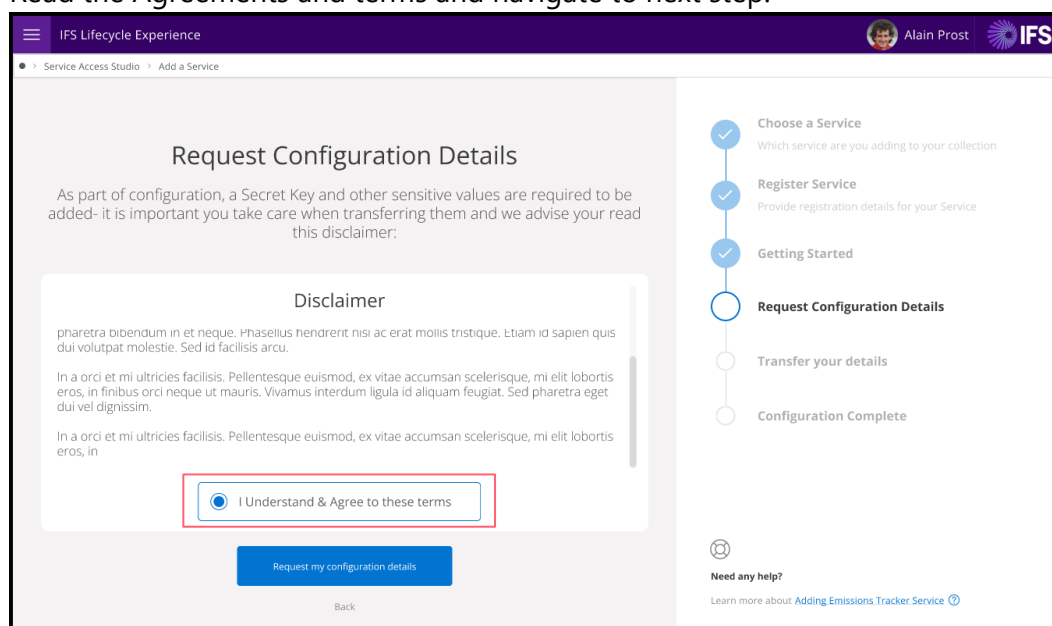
Read the Agreements and terms and navigate to next step.

IFS Lifecycle Experience

Alain Prost

IFS

Service Access Studio › Add a Service

Request Configuration Details

As part of configuration, a Secret Key and other sensitive values are required to be added- it is important you take care when transferring them and we advise your read this disclaimer:

Disclaimer

pharetra bibendum in et neque. Phasellus hendrerit nisi ac erat mollis tristique. Etiam id sapien quis dui volutpat molestie. Sed id facilisis arcu.

In a orci et mi ultricies facilisis. Pellentesque euismod, ex vitae accumsan scelerisque, mi elit lobortis eros, in finibus orci neque ut mauris. Vivamus interdum ligula id aliquam feugiat. Sed pharetra eget dui vel dignissim.

In a orci et mi ultricies facilisis. Pellentesque euismod, ex vitae accumsan scelerisque, mi elit lobortis eros, in

I Understand & Agree to these terms

Request my configuration details

Back

Choose a Service

Which service are you adding to your collection

Register Service

Provide registration details for your Service

Getting Started

Request Configuration Details

Transfer your details

Configuration Complete

Need any help?

Learn more about Adding Emissions Tracker Service